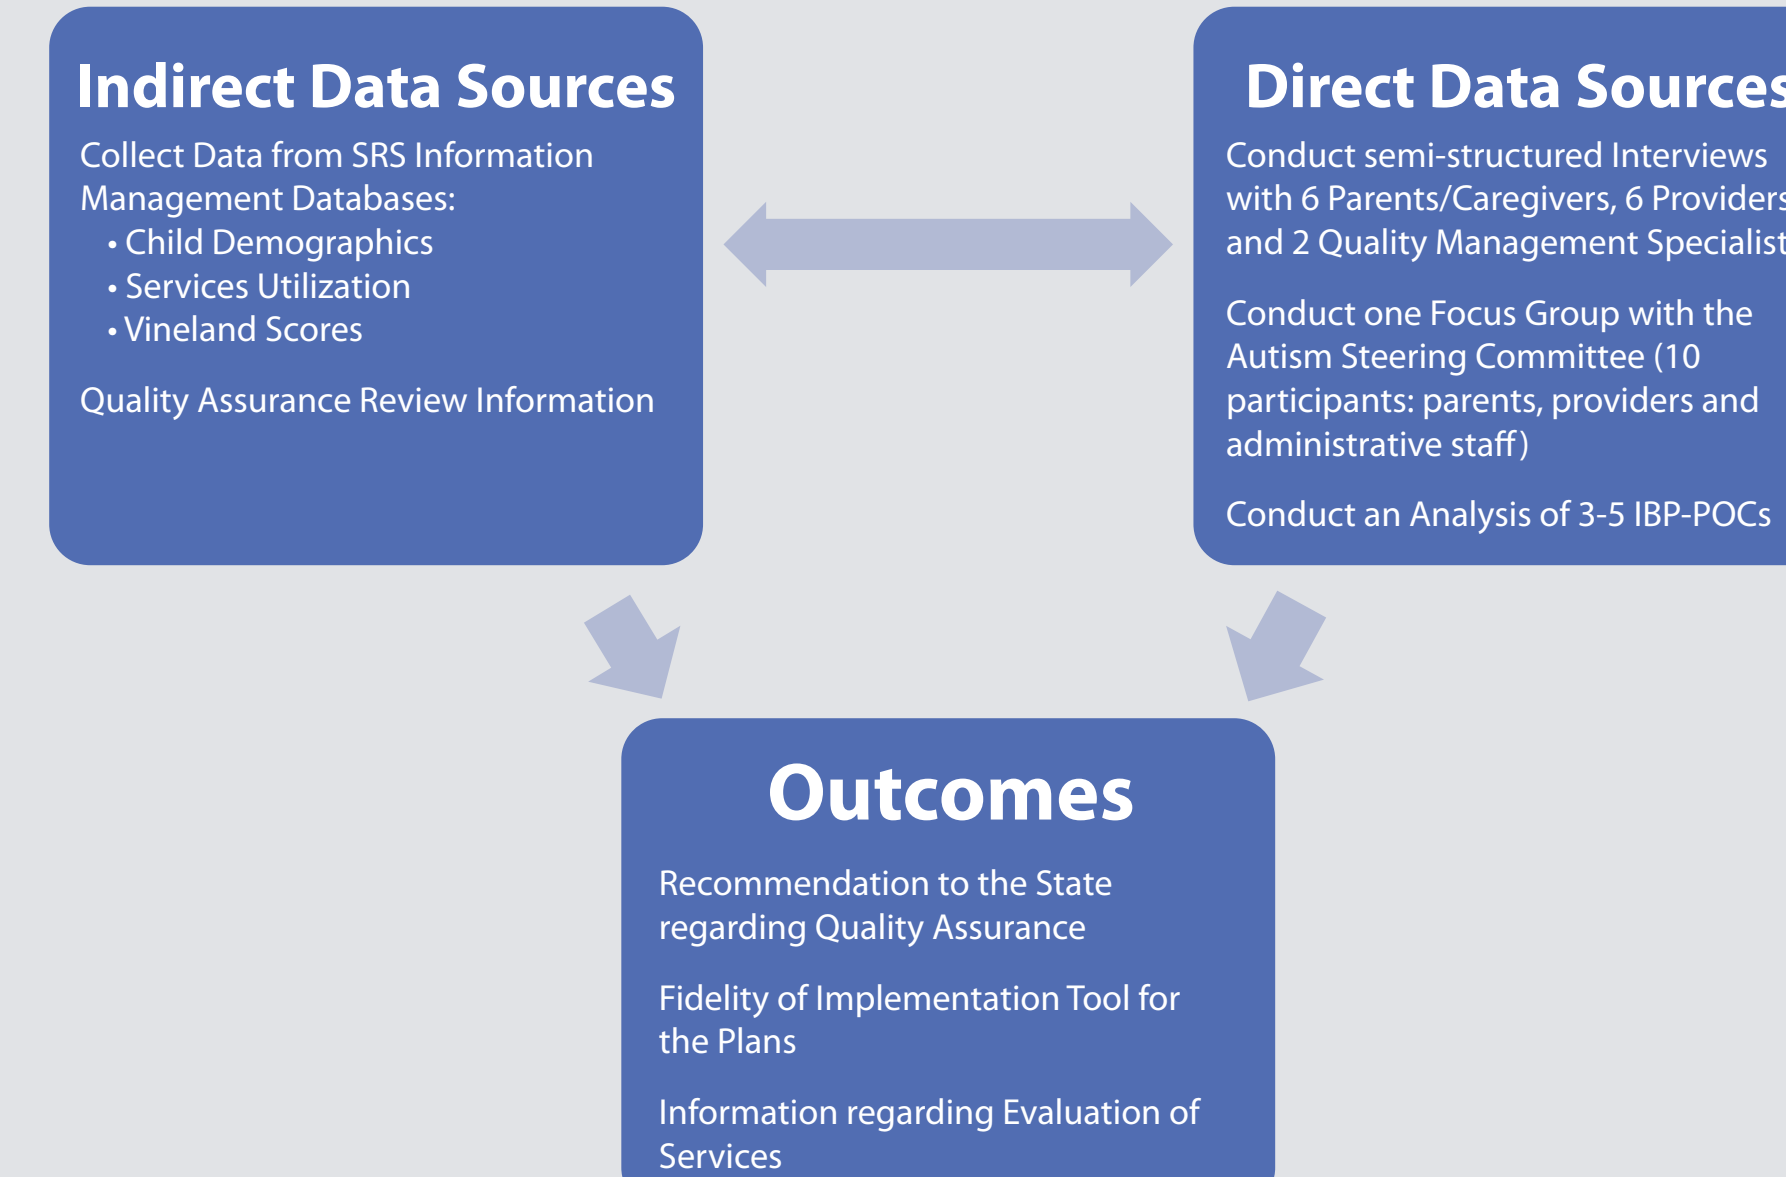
Indirect Data Sources

Collect Data from SRS Information Management Databases:
• Child Demographics
• Services Utilization
• Vineland Scores

Quality Assurance Review Information

Direct Data Sources

Conduct semi-structured Interviews with 6 Parents/Caregivers, 6 Providers and 2 Quality Management Specialist

Conduct one Focus Group with the Autism Steering Committee (10 participants: parents, providers and administrative staff)

Conduct an Analysis of 3-5 IBP-POCs

Outcomes

Recommendation to the State regarding Quality Assurance

Fidelity of Implementation Tool for the Plans

Information regarding Evaluation of Services